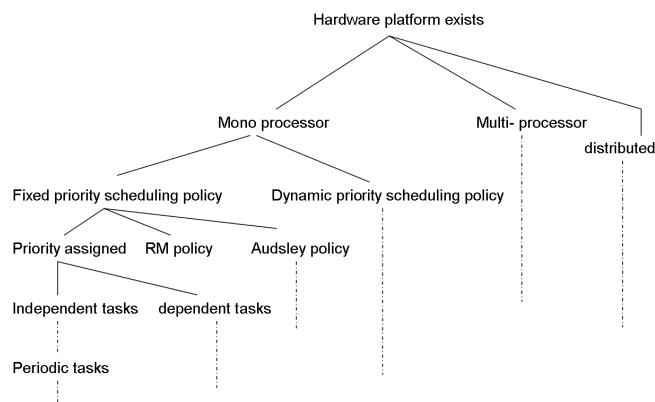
Hardware platform exists

Mono processor

Multi- processor

distributed

Fixed priority scheduling policy

Dynamic priority scheduling policy

Priority assigned

RM policy

Audsley policy

Independent tasks

dependent tasks

Periodic tasks